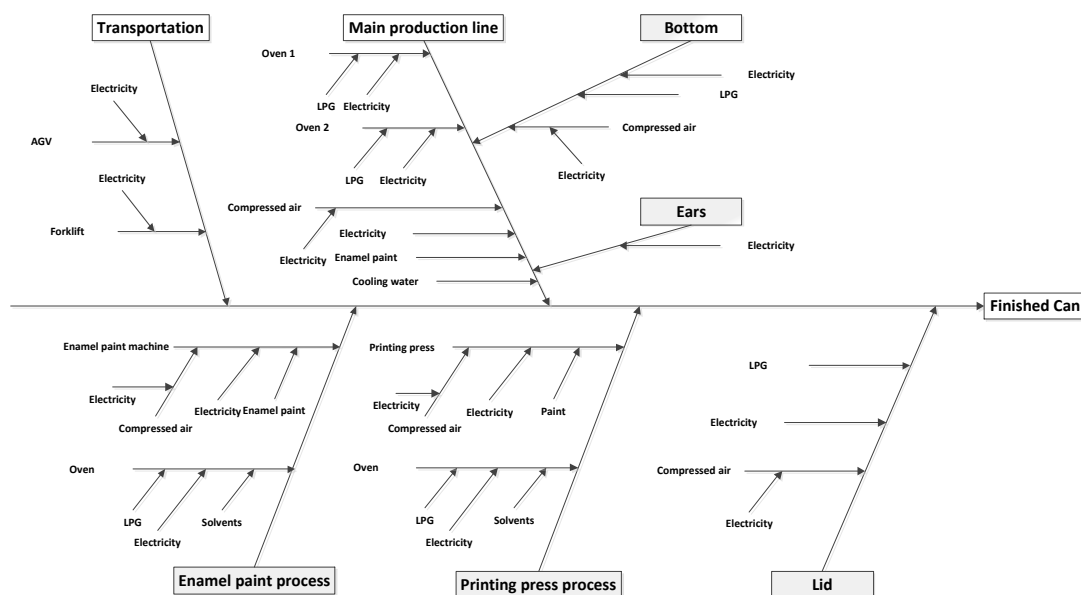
Transportation

Electricity

AGV

Electricity

Forklift

Main production line

Oven 1

LPG Electricity

Oven 2

LPG Electricity

Compressed air

Electricity

Electricity

Enamel paint

Cooling water

Bottom

Electricity

LPG

Compressed air

Electricity

Ears

Electricity

Finished Can

Enamel paint machine

Electricity

Compressed air

Electricity Enamel paint

Oven

LPG

Electricity

Solvents

Enamel paint process

Printing press

Electricity

Compressed air

Electricity

Paint

Oven

LPG

Electricity

Solvents

Printing press process

LPG

Electricity

Compressed air

Electricity

Lid